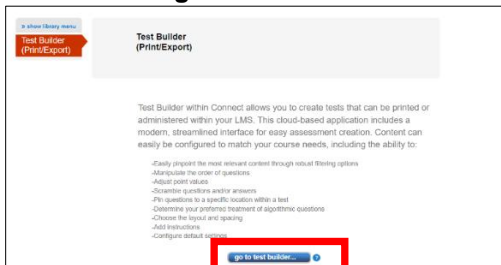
» show library menu

Test Builder (Print/Export)

Test Builder (Print/Export)

Test Builder within Connect allows you to create tests that can be printed or administered within your LMS. This cloud-based application includes a modern, streamlined interface for easy assessment creation. Content can easily be configured to match your course needs, including the ability to:

-Easily pinpoint the most relevant content through robust filtering options
-Manipulate the order of questions
-Adjust point values
-Scramble questions and/or answers
-Pin questions to a specific location within a test
-Determine your preferred treatment of algorithmic questions
-Choose the layout and spacing
-Add instructions
-Configure default settings

go to test builder...